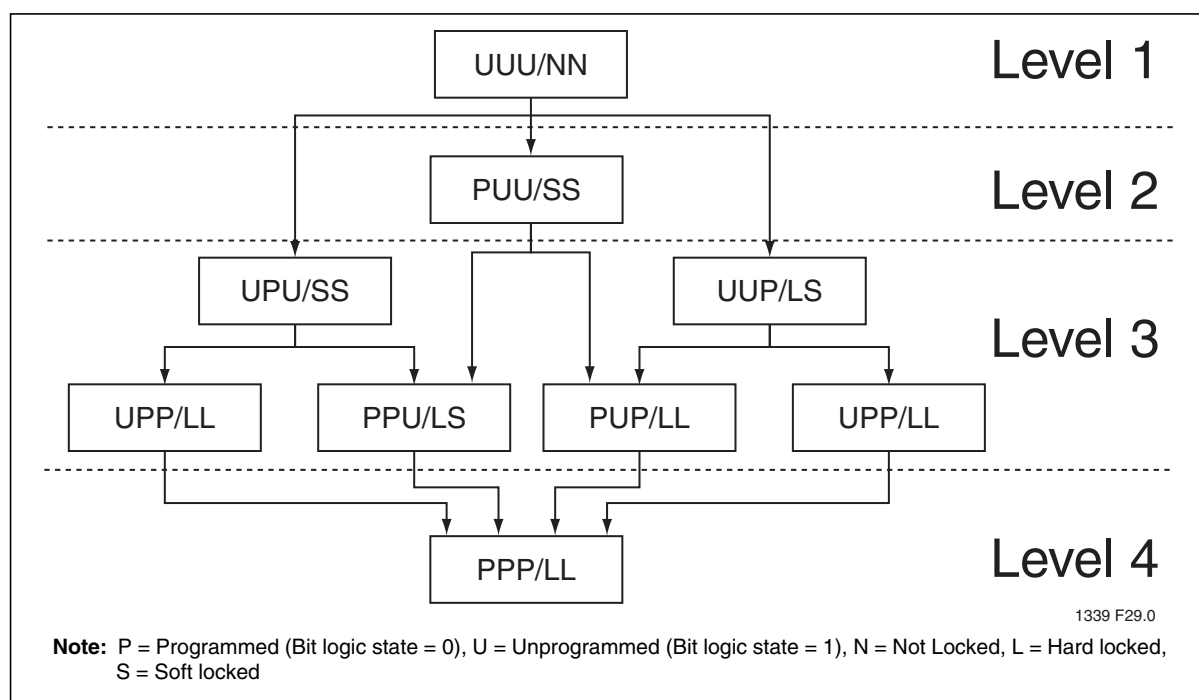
UUU/NN

Level 1

PUU/SS

Level 2

UPU/SS

UUP/LS

Level 3

UPP/LL

PPU/LS

PUP/LL

UPP/LL

PPP/LL

Level 4

1339 F29.0

**Note:** P = Programmed (Bit logic state = 0), U = Unprogrammed (Bit logic state = 1), N = Not Locked, L = Hard locked, S = Soft locked